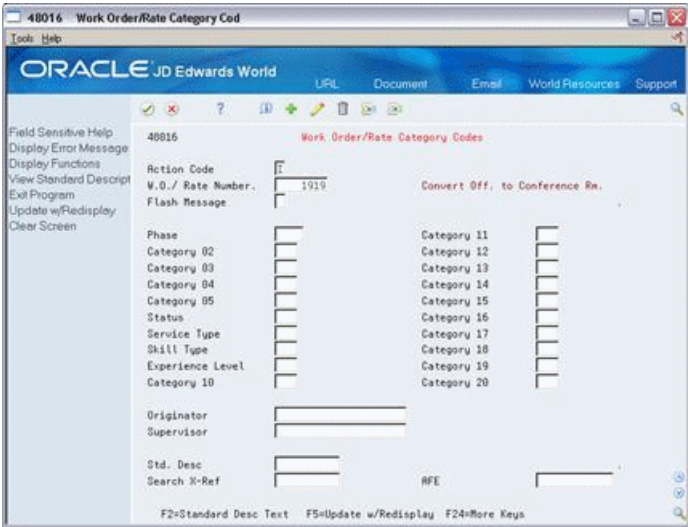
48016 Work Order/Rate Category Cod

Tools Help

ORACLE JD Edwards World

URL Document Email World Resources Support

Field Sensitive Help
Display Error Message
Display Functions
View Standard Descript
Exit Program
Update w/Redisplay
Clear Screen

48016 Work Order/Rate Category Codes

Action Code I
W.O./ Rate Number. 1919 Convert Off. to Conference Rm.
Flash Message

Phase
Category 02
Category 03
Category 04
Category 05
Status
Service Type
Skill Type
Experience Level
Category 10

Category 11
Category 12
Category 13
Category 14
Category 15
Category 16
Category 17
Category 18
Category 19
Category 20

Originator
Supervisor

Std. Desc
Search X-Ref AFE

F2=Standard Desc Text F5=Update w/Redisplay F24=More Keys